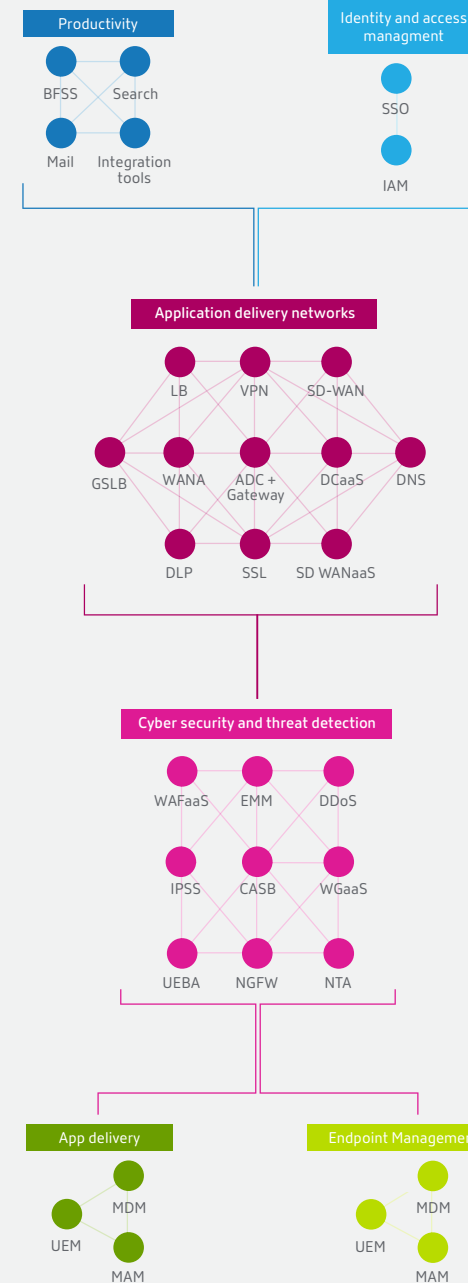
Productivity

BFSS
Search
Mail
Integration tools

Identity and access managment

SSO
IAM

Application delivery networks

LB
VPN
SD-WAN
GSLB
WANA
ADC + Gateway
DCaaS
DNS
DLP
SSL
SD WANaaS

Cyber security and threat detection

WAFaaS
EMM
DDoS
IPSS
CASB
WGaaS
UEBA
NGFW
NTA

App delivery

MDM
UEM
MAM

Endpoint Managemen

MDM
UEM
MAM